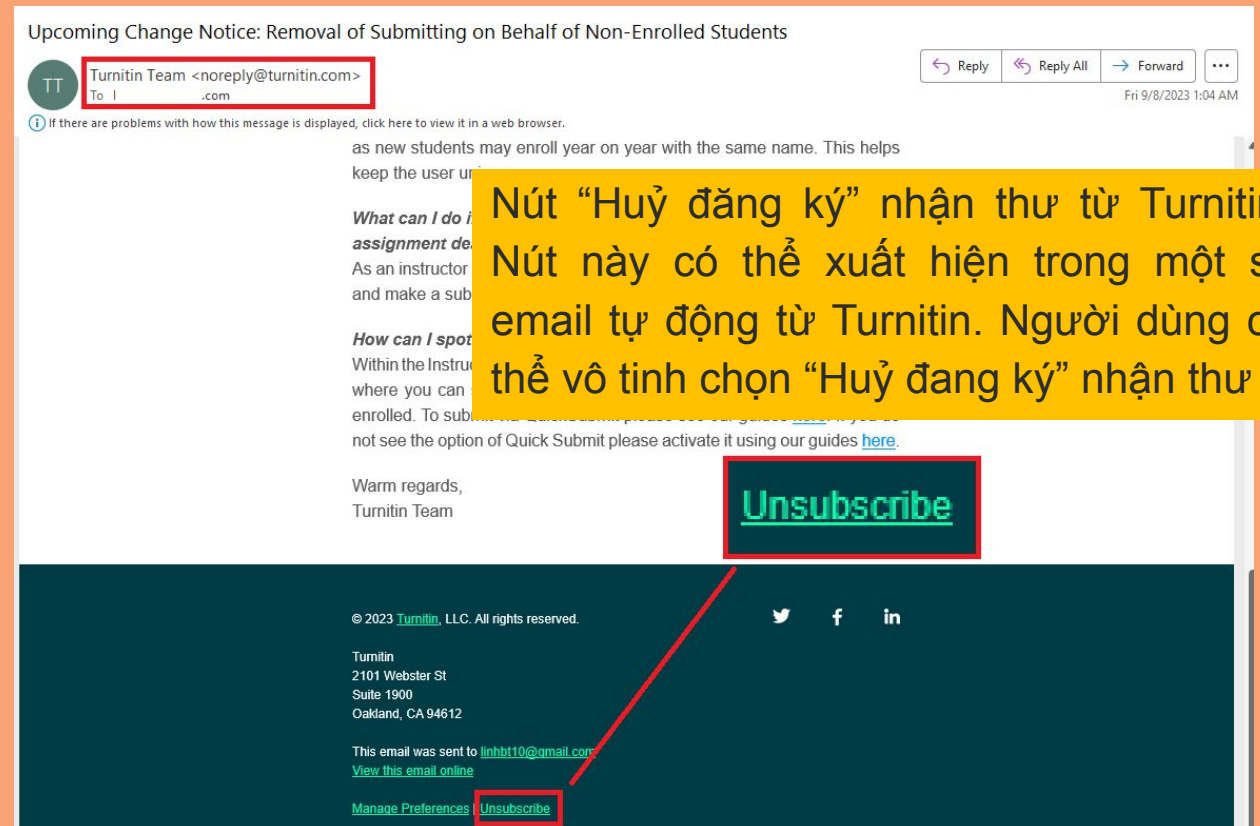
Upcoming Change Notice: Removal of Submitting on Behalf of Non-Enrolled Students

TT

Turnitin Team <noreply@turnitin.com>
To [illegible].com

Reply | Reply All | Forward | ...

Fri 9/8/2023 1:04 AM

If there are problems with how this message is displayed, click here to view it in a web browser.

as new students may enroll year on year with the same name. This helps keep the user u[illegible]

What can I do i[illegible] assignment de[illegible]
As an instructor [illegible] and make a sub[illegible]

How can I spot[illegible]
Within the Instru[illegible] where you can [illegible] enrolled. To subm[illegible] here. If you do not see the option of Quick Submit please activate it using our guides here.

Nút “Huỷ đăng ký” nhận thư từ Turniti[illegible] Nút này có thể xuất hiện trong một s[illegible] email tự động từ Turnitin. Người dùng c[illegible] thể vô tinh chọn “Huỷ đang ký” nhận thư

Warm regards,
Turnitin Team

Unsubscribe

© 2023 Turnitin, LLC. All rights reserved.

Turnitin
2101 Webster St
Suite 1900
Oakland, CA 94612

This email was sent to linhbt10@gmail.com
View this email online

Manage Preferences | Unsubscribe